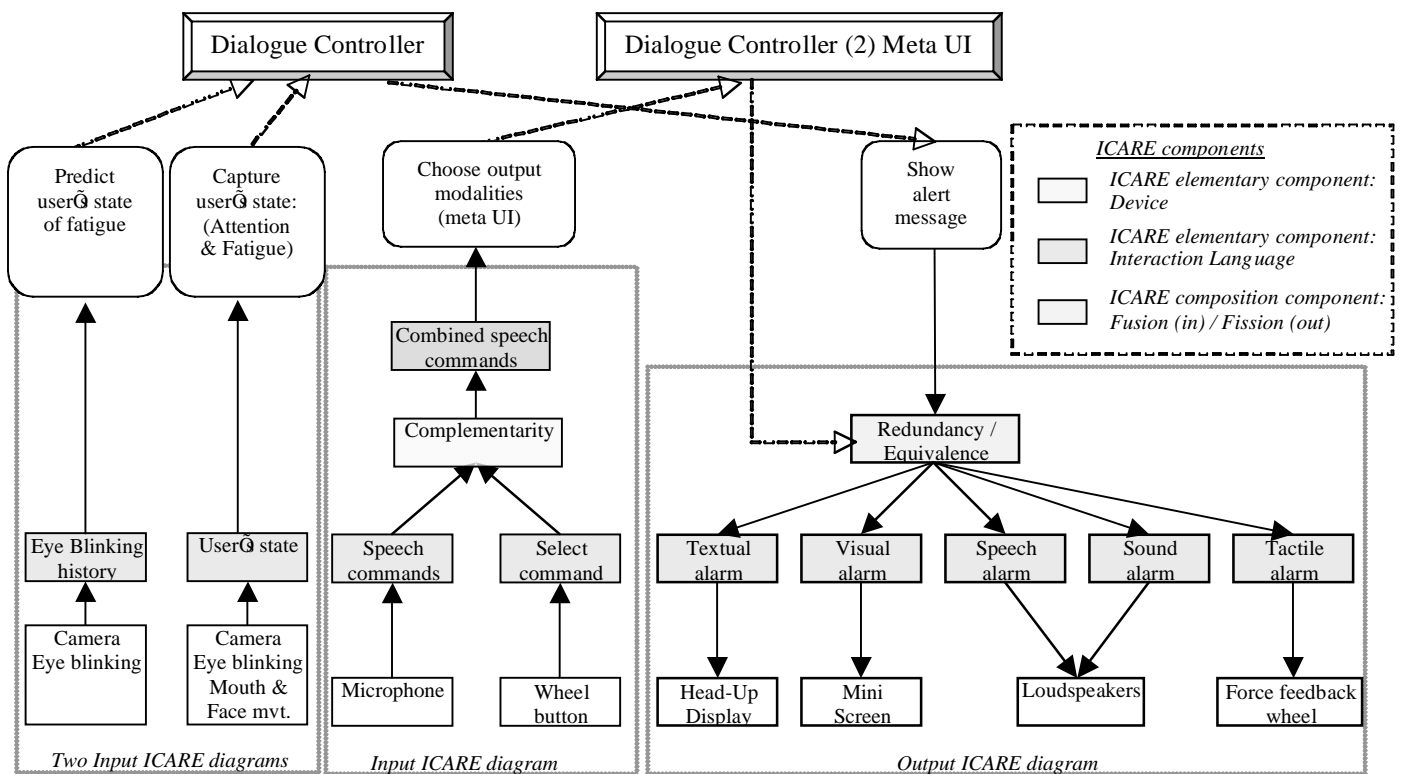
Dialogue Controller

Dialogue Controller (2) Meta UI

Predict userÕs state of fatigue

Capture userÕs state: (Attention & Fatigue)

Choose output modalities (meta UI)

Show alert message

ICARE components

ICARE elementary component: Device

ICARE elementary component: Interaction Language

ICARE composition component: Fusion (in) / Fission (out)

Combined speech commands

Complementarity

Redundancy / Equivalence

Eye Blinking history

UserÕs state

Speech commands

Select command

Textual alarm

Visual alarm

Speech alarm

Sound alarm

Tactile alarm

Camera Eye blinking

Camera Eye blinking Mouth & Face mvt.

Microphone

Wheel button

Head-Up Display

Mini Screen

Loudspeakers

Force feedback wheel

Two Input ICARE diagrams

Input ICARE diagram

Output ICARE diagram